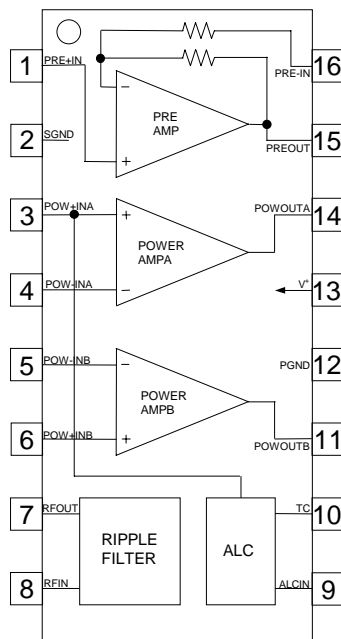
1 PRE+IN

2 SGND

3 POW+INA

4 POW-INA

5 POW-INB

6 POW+INB

7 RFOUT

8 RFIN

16 PRE-IN

15 PREOUT

14 POWOUTA

13 V+

12 PGND

11 POWOUTB

10 TC

9 ALCIN

−

+

PRE AMP

+

−

POWER AMPA

−

+

POWER AMPB

RIPPLE FILTER

ALC